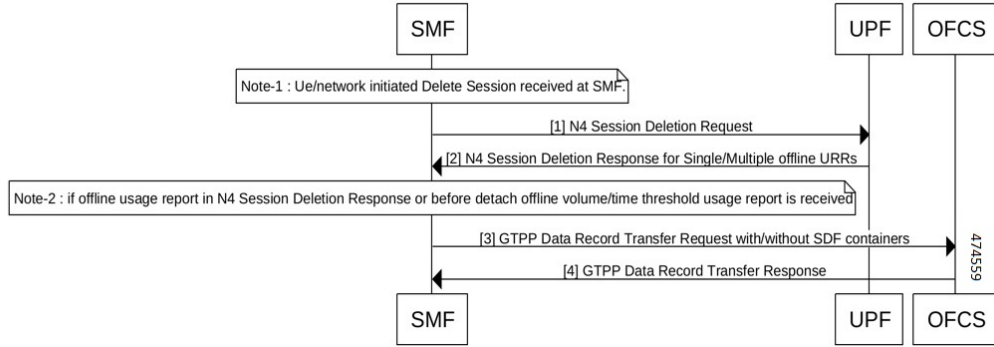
SMF

UPF

OFCS

Note-1 : Ue/network initiated Delete Session received at SMF.

[1] N4 Session Deletion Request

[2] N4 Session Deletion Response for Single/Multiple offline URRs

Note-2 : if offline usage report in N4 Session Deletion Response or before detach offline volume/time threshold usage report is received

[3] GTPP Data Record Transfer Request with/without SDF containers

[4] GTPP Data Record Transfer Response

474559

SMF

UPF

OFCS